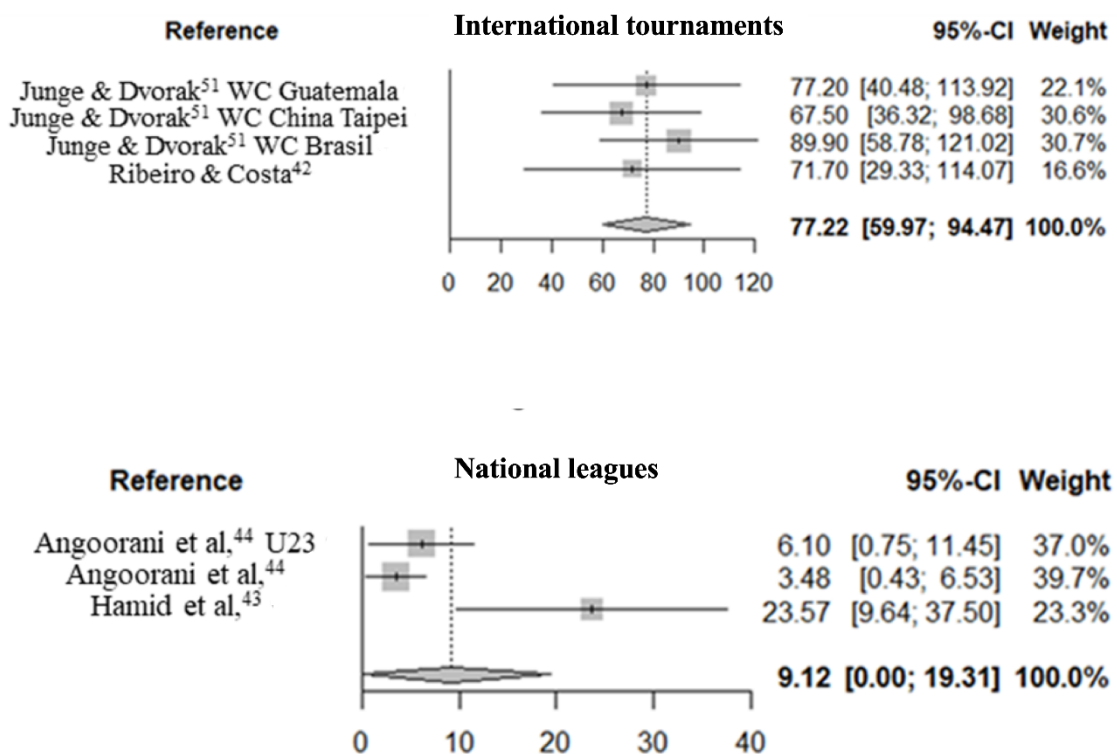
Reference

International tournaments

95%-CI Weight

Junge & Dvorak$^{51}$ WC Guatemala
Junge & Dvorak$^{51}$ WC China Taipei
Junge & Dvorak$^{51}$ WC Brasil
Ribeiro & Costa$^{42}$

| | 95%-CI | Weight |
|---|---|---|
| 77.20 | [40.48; 113.92] | 22.1% |
| 67.50 | [36.32; 98.68] | 30.6% |
| 89.90 | [58.78; 121.02] | 30.7% |
| 71.70 | [29.33; 114.07] | 16.6% |
| **77.22** | **[59.97; 94.47]** | **100.0%** |

0 20 40 60 80 100 120

Reference

National leagues

95%-CI Weight

Angoorani et al,$^{44}$ U23
Angoorani et al,$^{44}$
Hamid et al,$^{43}$

| | 95%-CI | Weight |
|---|---|---|
| 6.10 | [0.75; 11.45] | 37.0% |
| 3.48 | [0.43; 6.53] | 39.7% |
| 23.57 | [9.64; 37.50] | 23.3% |
| **9.12** | **[0.00; 19.31]** | **100.0%** |

0 10 20 30 40